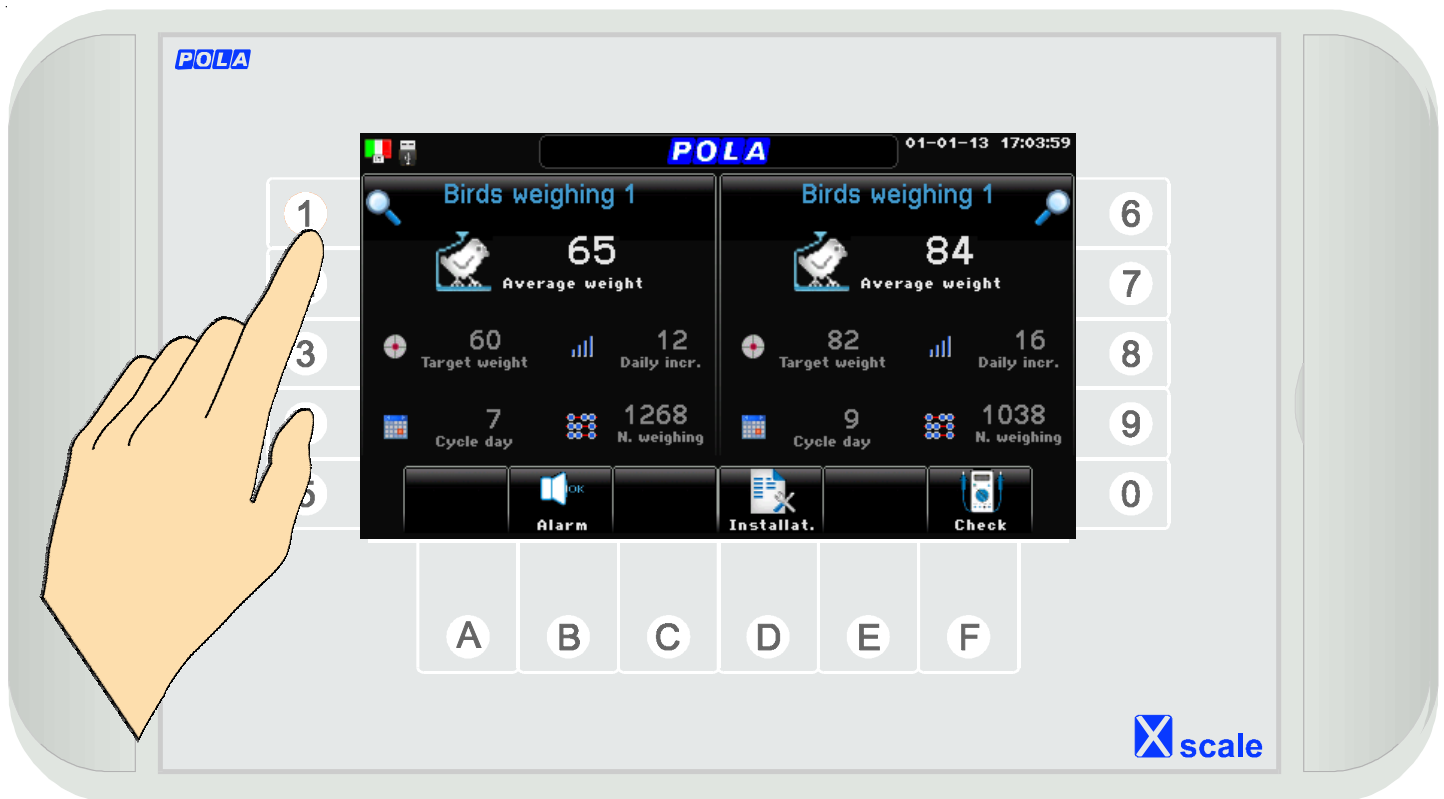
POLA

POLA

01-01-13 17:03:59

Birds weighing 1

65
Average weight

60
Target weight

12
Daily incr.

7
Cycle day

1268
N. weighing

Birds weighing 1

84
Average weight

82
Target weight

16
Daily incr.

9
Cycle day

1038
N. weighing

OK
Alarm

Installat.

Check

1
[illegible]
3
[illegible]
5

6
7
8
9
0

A B C D E F

X scale